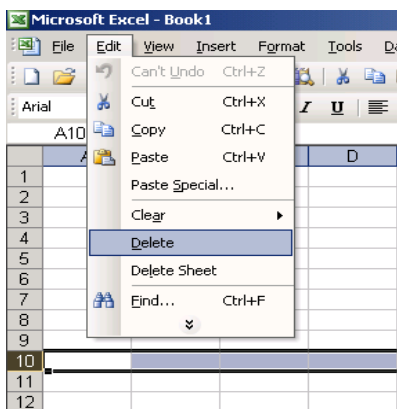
Microsoft Excel - Book1

File Edit View Insert Format Tools Da

Arial

A10

Can't Undo Ctrl+Z
Cut Ctrl+X
Copy Ctrl+C
Paste Ctrl+V
Paste Special...
Clear
Delete
Delete Sheet
Find... Ctrl+F

A D

1
2
3
4
5
6
7
8
9
10
11
12